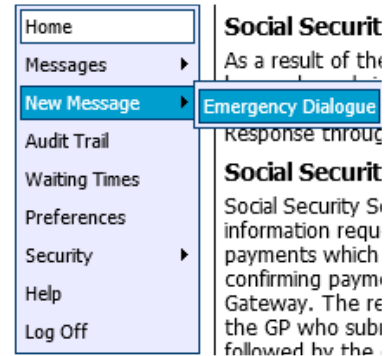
Home
Messages
New Message
Emergency Dialogue
Audit Trail
Waiting Times
Preferences
Security
Help
Log Off

Social Securit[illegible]

As a result of the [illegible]

Response throug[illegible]

Social Securit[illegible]

Social Security S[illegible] information requ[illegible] payments which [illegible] confirming payme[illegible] Gateway. The re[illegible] the GP who subn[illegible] followed by the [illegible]